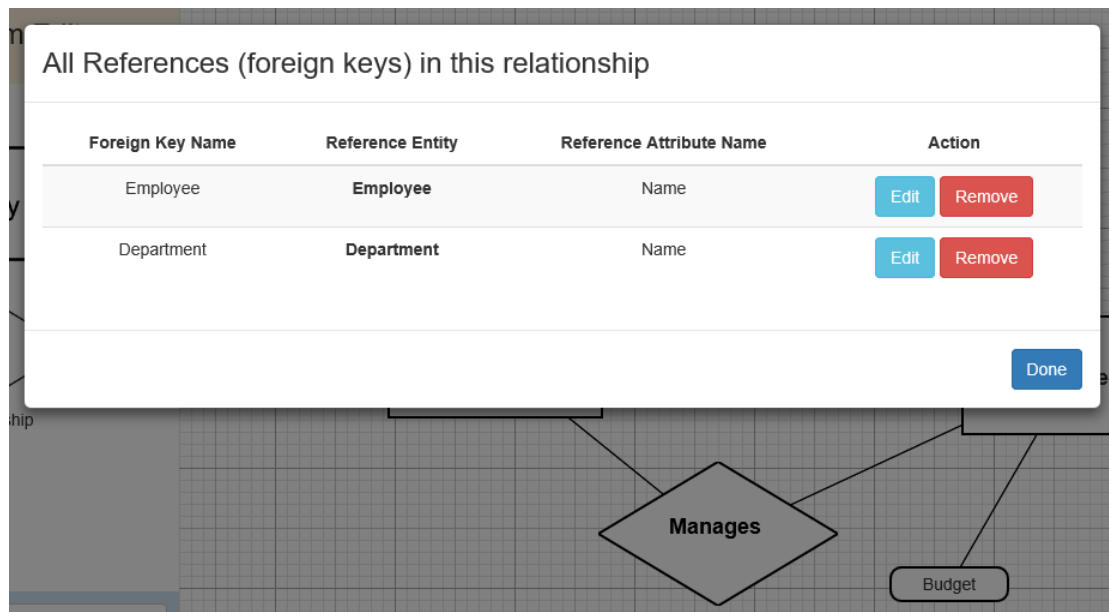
All References (foreign keys) in this relationship

| Foreign Key Name | Reference Entity | Reference Attribute Name | Action |
|---|---|---|---|
| Employee | **Employee** | Name | Edit Remove |
| Department | **Department** | Name | Edit Remove |

Done

ship

**Manages**

Budget